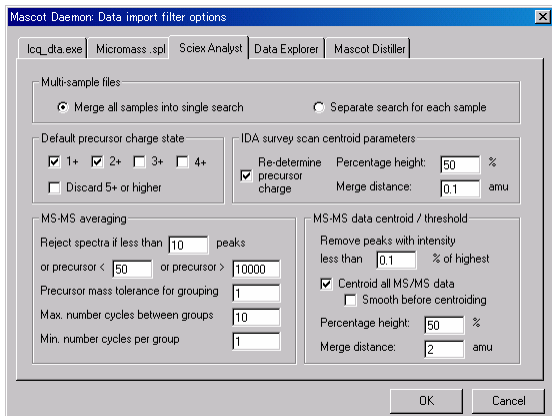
Mascot Daemon: Data import filter options

lcq_dta.exe | Micromass .spl | Sciex Analyst | Data Explorer | Mascot Distiller

Multi-sample files
Merge all samples into single search
Separate search for each sample

Default precursor charge state
1+ 2+ 3+ 4+
Discard 5+ or higher

IDA survey scan centroid parameters
Re-determine precursor charge
Percentage height: 50 %
Merge distance: 0.1 amu

MS-MS averaging
Reject spectra if less than 10 peaks
or precursor < 50 or precursor > 10000
Precursor mass tolerance for grouping 1
Max. number cycles between groups 10
Min. number cycles per group 1

MS-MS data centroid / threshold
Remove peaks with intensity less than 0.1 % of highest
Centroid all MS/MS data
Smooth before centroiding
Percentage height: 50 %
Merge distance: 2 amu

OK
Cancel